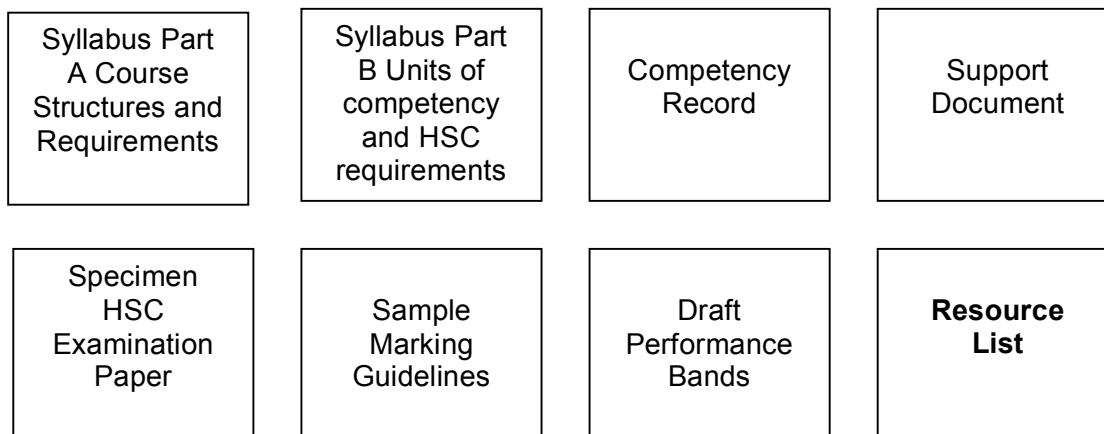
Syllabus Part A Course Structures and Requirements

Syllabus Part B Units of competency and HSC requirements

Competency Record

Support Document

Specimen HSC Examination Paper

Sample Marking Guidelines

Draft Performance Bands

**Resource List**